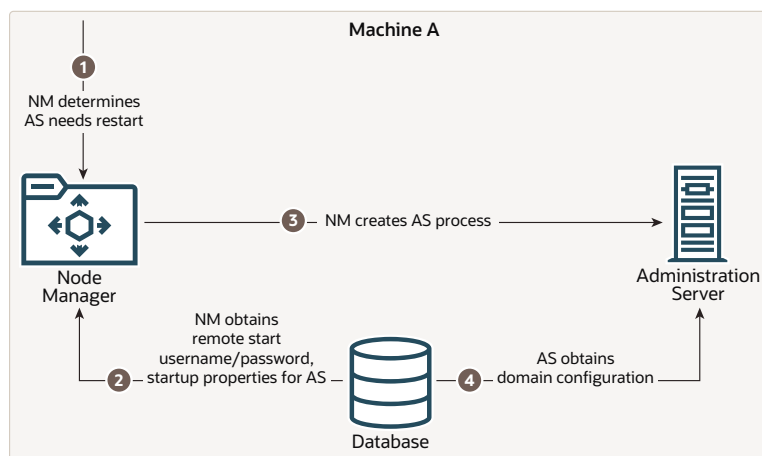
Machine A

1
NM determines AS needs restart

Node Manager

3 NM creates AS process

Administration Server

NM obtains remote start username/password, startup properties for AS
2

Database

4 AS obtains domain configuration